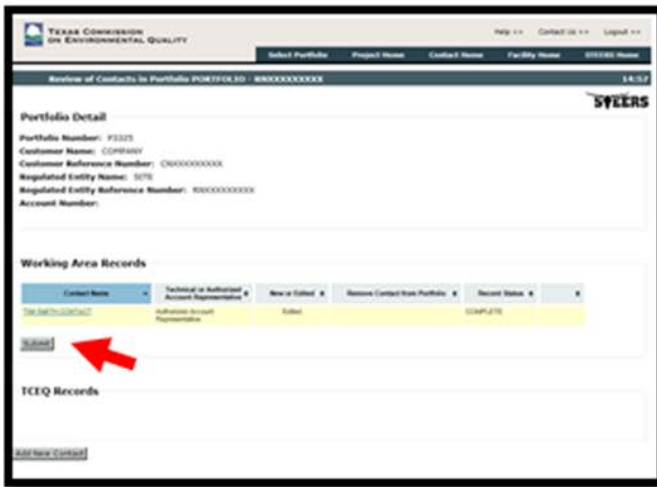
TEXAS COMMISSION ON ENVIRONMENTAL QUALITY

Help >> Contact Us >> Logout >>

Select Portfolio | Project Home | Contact Home | Facility Home | STEERS Home

Review of Contacts in Portfolio PORTFOLIO - RNXXXXXXXXX

14:17

STEERS

Portfolio Detail

Portfolio Number: P3325
Customer Name: COMPANY
Customer Reference Number: CNXXXXXXXXX
Regulated Entity Name: SITE
Regulated Entity Reference Number: RNXXXXXXXXX
Account Number:

Working Area Records

| Contact Name | Technical or Authorized Account Representative | New or Edited | Remove Contact from Portfolio | Record Status | |
|---|---|---|---|---|---|
| TIM SMITH CONTACT | Authorized Account Representative | Edited | | COMPLETE | |

Submit

TCEQ Records

Add New Contact